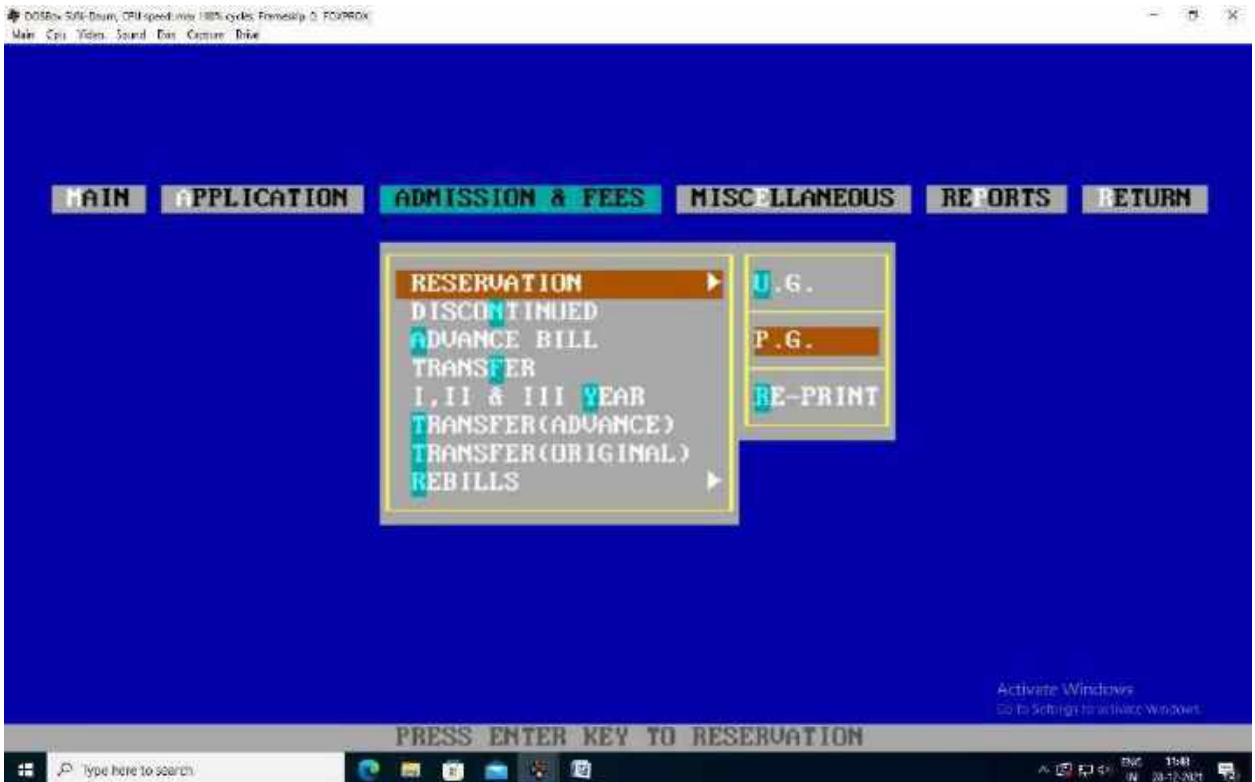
DOSBox SVN-Daum, CPU speed: max 100% cycles, Frameskip 0, FOXPROX
Main Cpu Video Sound Dos Capture Drive

MAIN APPLICATION ADMISSION & FEES MISCELLANEOUS REPORTS RETURN

RESERVATION
DISCONTINUED
ADVANCE BILL
TRANSFER
I,II & III YEAR
TRANSFER(ADVANCE)
TRANSFER(ORIGINAL)
REBILLS

U.G.
P.G.
RE-PRINT

Activate Windows
Go to Settings to activate Windows.

PRESS ENTER KEY TO RESERVATION

Type here to search

ENG IN 11:48 28-12-2021